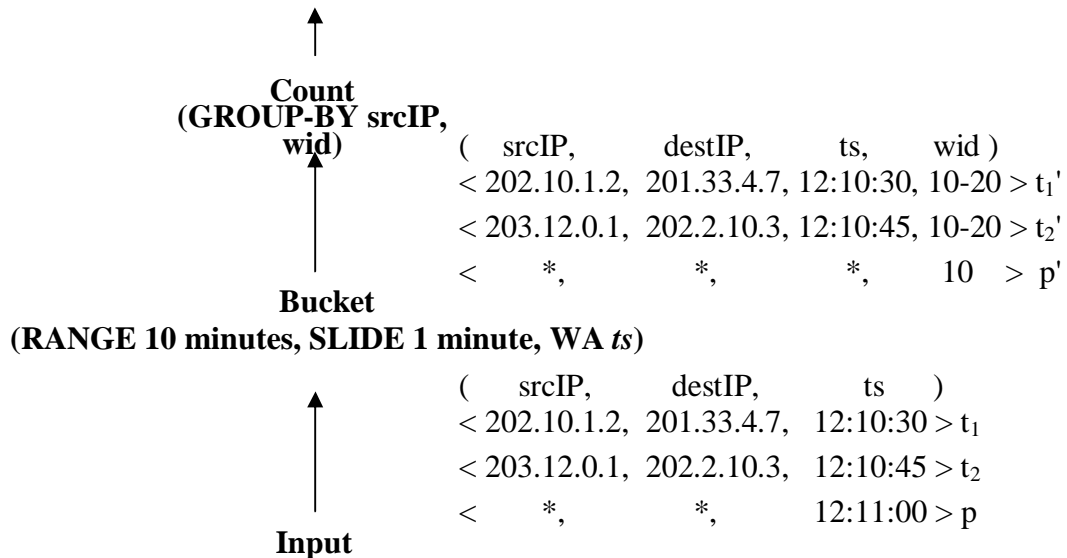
Count
(GROUP-BY srcIP, wid)

( srcIP, destIP, ts, wid )
< 202.10.1.2, 201.33.4.7, 12:10:30, 10-20 > $t_1'$
< 203.12.0.1, 202.2.10.3, 12:10:45, 10-20 > $t_2'$
< *, *, *, 10 > p'

Bucket
(RANGE 10 minutes, SLIDE 1 minute, WA *ts*)

( srcIP, destIP, ts )
< 202.10.1.2, 201.33.4.7, 12:10:30 > $t_1$
< 203.12.0.1, 202.2.10.3, 12:10:45 > $t_2$
< *, *, 12:11:00 > p

Input